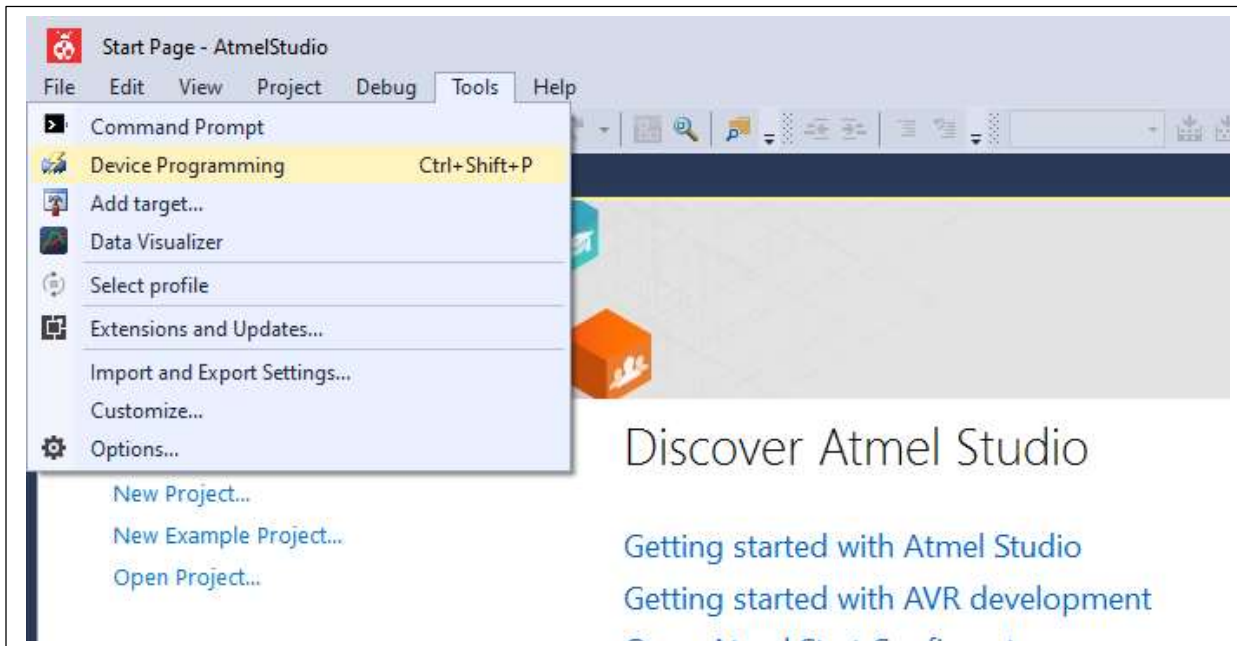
Start Page - AtmelStudio

File Edit View Project Debug Tools Help

Command Prompt
Device Programming Ctrl+Shift+P
Add target...
Data Visualizer
Select profile
Extensions and Updates...
Import and Export Settings...
Customize...
Options...

New Project...
New Example Project...
Open Project...

Discover Atmel Studio

Getting started with Atmel Studio
Getting started with AVR development
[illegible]